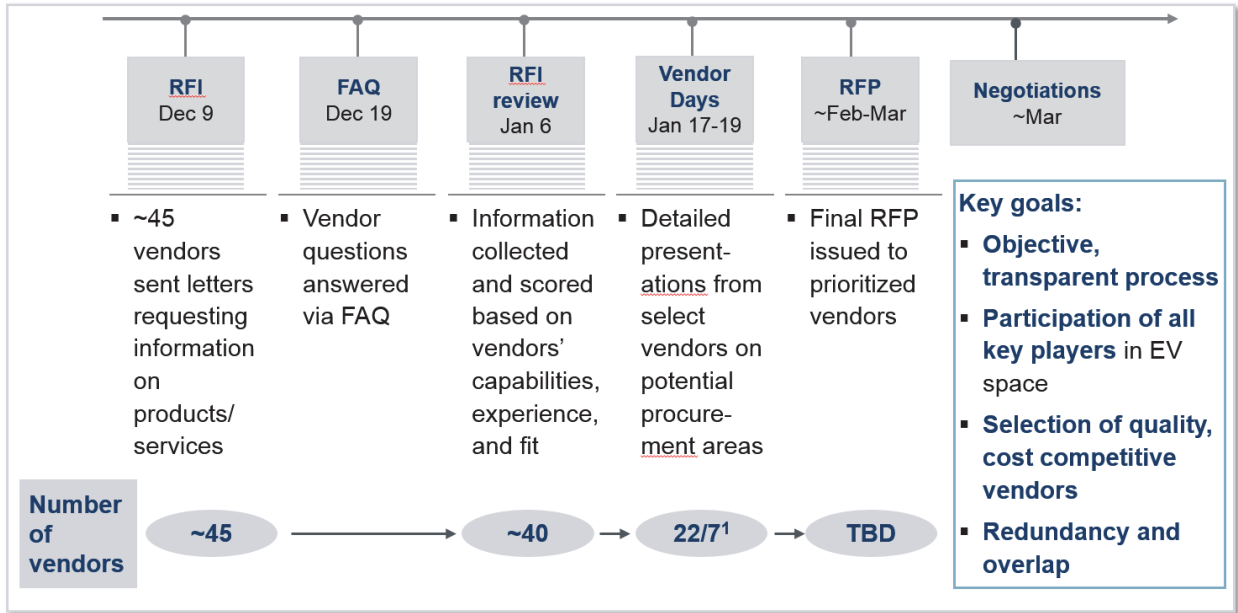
RFI
Dec 9

FAQ
Dec 19

RFI review
Jan 6

Vendor Days
Jan 17-19

RFP
~Feb-Mar

Negotiations
~Mar

▪ ~45 vendors sent letters requesting information on products/ services

▪ Vendor questions answered via FAQ

▪ Information collected and scored based on vendors' capabilities, experience, and fit

▪ Detailed presentations from select vendors on potential procurement areas

▪ Final RFP issued to prioritized vendors

Key goals:
▪ Objective, transparent process
▪ Participation of all key players in EV space
▪ Selection of quality, cost competitive vendors
▪ Redundancy and overlap

Number of vendors

~45

~40

22/7$^1$

TBD